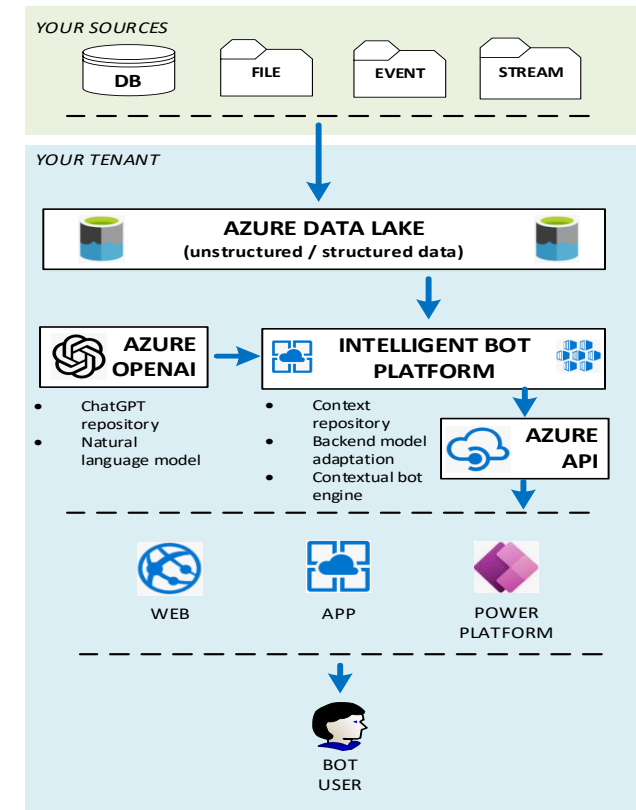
YOUR SOURCES

DB

FILE

EVENT

STREAM

YOUR TENANT

AZURE DATA LAKE
(unstructured / structured data)

AZURE OPENAI

- ChatGPT repository
- Natural language model

INTELLIGENT BOT PLATFORM

- Context repository
- Backend model adaptation
- Contextual bot engine

AZURE API

WEB

APP

POWER PLATFORM

BOT USER